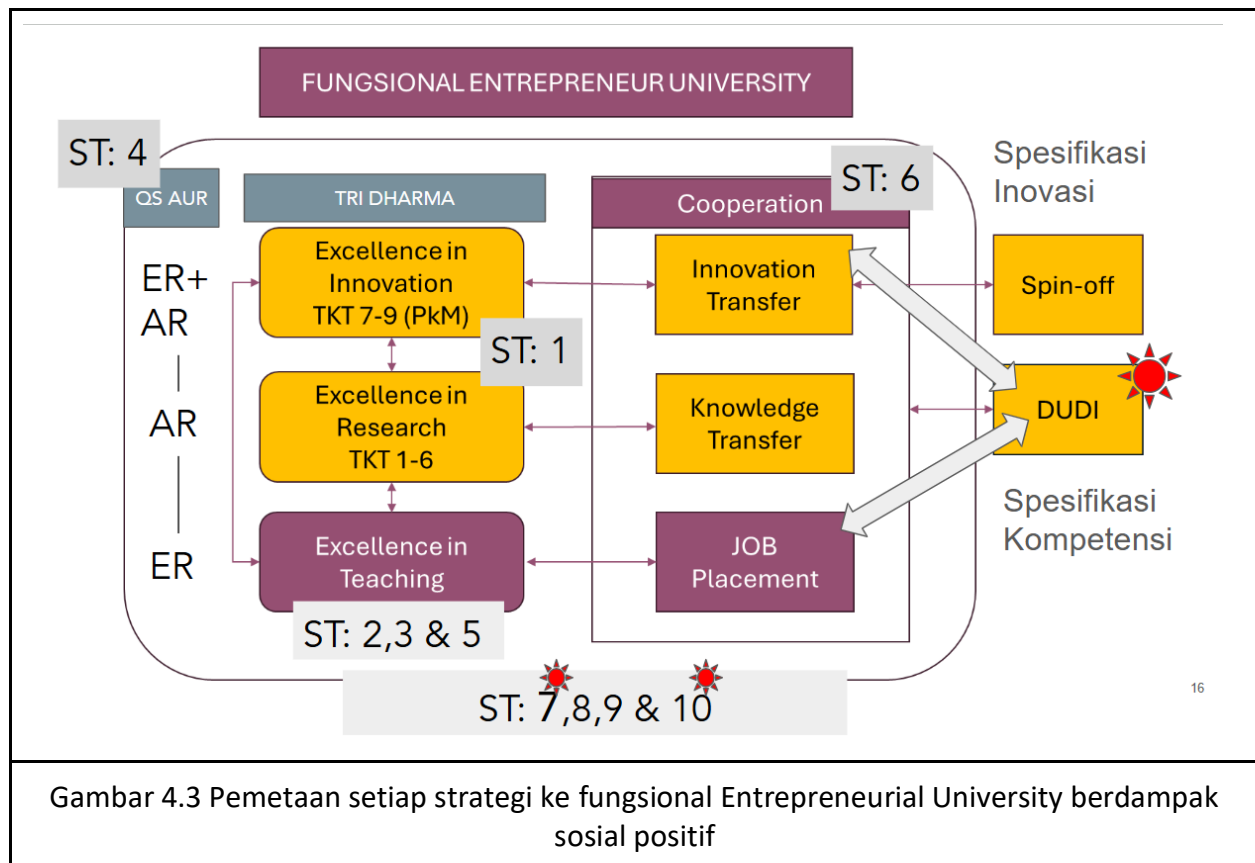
FUNGSIONAL ENTREPRENEUR UNIVERSITY

ST: 4

QS AUR

TRI DHARMA

Cooperation

ST: 6

Spesifikasi Inovasi

ER+ AR

AR

ER

Excellence in Innovation TKT 7-9 (PkM)

ST: 1

Excellence in Research TKT 1-6

Excellence in Teaching

ST: 2,3 & 5

Innovation Transfer

Knowledge Transfer

JOB Placement

Spin-off

DUDI

Spesifikasi Kompetensi

ST: 7,8,9 & 10

16

Gambar 4.3 Pemetaan setiap strategi ke fungsional Entrepreneurial University berdampak sosial positif